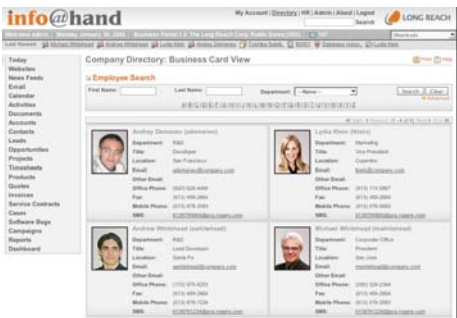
info@hand

My Account | Directory | HR | Admin | About | Logout

Search

LONG REACH

Welcome admin | Monday January 30, 2006 | Business Portal | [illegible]

Last Viewed: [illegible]

Today
Websites
News Feeds
Email
Calendar
Activities
Documents
Accounts
Contacts
Leads
Opportunities
Projects
Timesheets
Products
Quotes
Invoices
Service Contracts
Cases
Software Bugs
Campaigns
Reports
Dashboard

Company Directory: Business Card View

Print Help

Employee Search

First Name: Last Name: Department: --None--

Search Clear

Andrey Demenev (ademenev)
Department: R&D
Title: Developer
Location: San Francisco
Email: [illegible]
Other Email:
Office Phone: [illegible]
Fax: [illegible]
Mobile Phone: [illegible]
SMS: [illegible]

Lydia Klein (lklein)
Department: Marketing
Title: Vice President
Location: Cupertino
Email: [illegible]
Other Email:
Office Phone: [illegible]
Fax: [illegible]
Mobile Phone: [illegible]
SMS: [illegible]

Andrew Whitehead (awhitehead)
Department: R&D
Title: Lead Developer
Location: Santa Fe
Email: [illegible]
Other Email:
Office Phone: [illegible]
Fax: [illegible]
Mobile Phone: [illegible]
SMS: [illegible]

Michael Whitehead (mwhitehead)
Department: Corporate Office
Title: President
Location: San Jose
Email: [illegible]
Other Email:
Office Phone: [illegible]
Fax: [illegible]
Mobile Phone: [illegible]
SMS: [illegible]